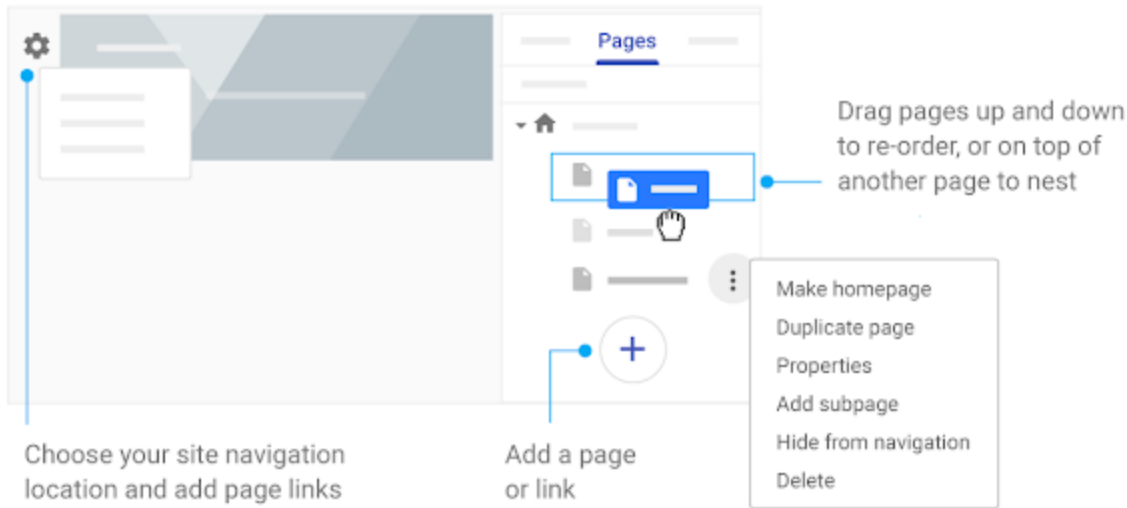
Pages

Drag pages up and down to re-order, or on top of another page to nest

Make homepage
Duplicate page
Properties
Add subpage
Hide from navigation
Delete

Choose your site navigation location and add page links

Add a page or link